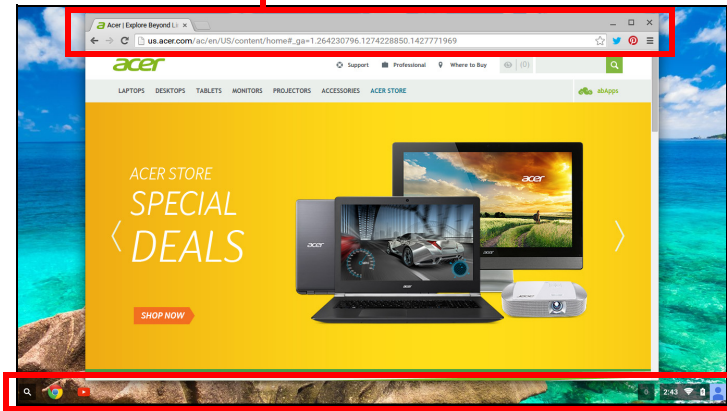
Acer | Explore Beyond Li

us.acer.com/ac/en/US/content/home#_ga=1.264230796.1274228850.1427771969

acer

Support Professional Where to Buy

LAPTOPS DESKTOPS TABLETS MONITORS PROJECTORS ACCESSORIES ACER STORE

abApps

ACER STORE
SPECIAL
DEALS

SHOP NOW

acer

acer

acer

2:43